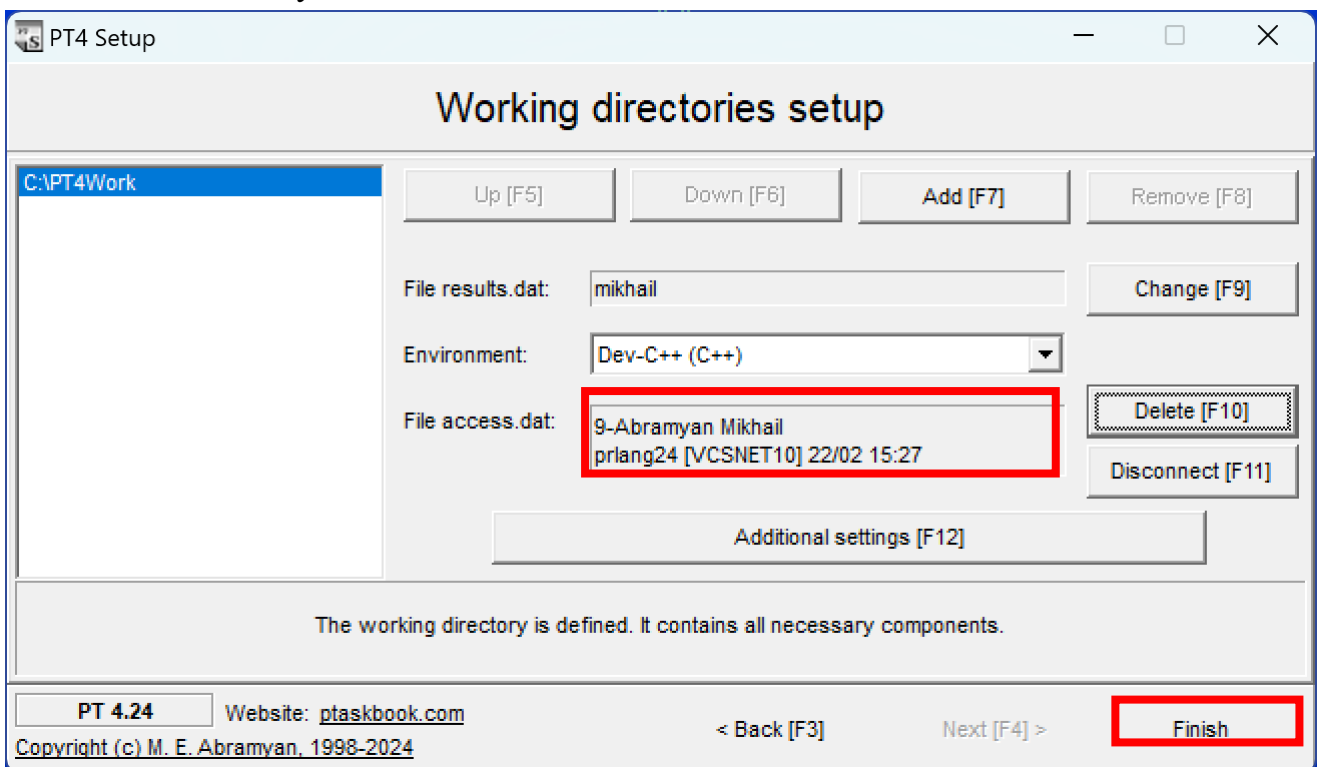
PT4 Setup

Working directories setup

C:\PT4Work

Up [F5]
Down [F6]
Add [F7]
Remove [F8]

File results.dat: mikhail
Change [F9]

Environment: Dev-C++ (C++)

File access.dat: 9-Abramyan Mikhail
prlang24 [VCSNET10] 22/02 15:27
Delete [F10]
Disconnect [F11]

Additional settings [F12]

The working directory is defined. It contains all necessary components.

PT 4.24
Website: ptaskbook.com
Copyright (c) M. E. Abramyan, 1998-2024
< Back [F3]
Next [F4] >
Finish